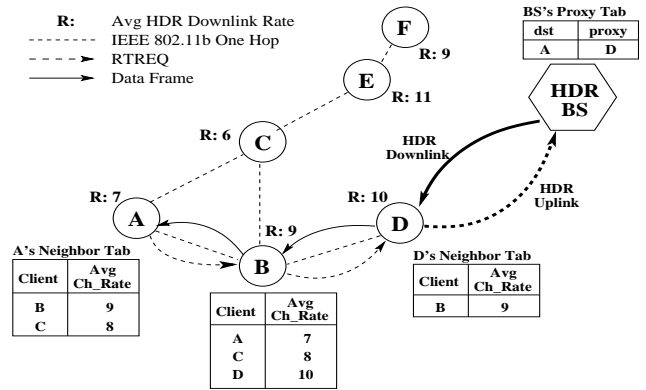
R: Avg HDR Downlink Rate
IEEE 802.11b One Hop
RTREQ
Data Frame

F
R: 9
E
R: 11
R: 6
C
R: 7
A
R: 9
B
R: 10
D

BS's Proxy Tab

| dst | proxy |
|---|---|
| A | D |

HDR BS
HDR Downlink
HDR Uplink

A's Neighbor Tab

| Client | Avg Ch_Rate |
|---|---|
| B | 9 |
| C | 8 |

| Client | Avg Ch_Rate |
|---|---|
| A | 7 |
| C | 8 |
| D | 10 |

D's Neighbor Tab

| Client | Avg Ch_Rate |
|---|---|
| B | 9 |